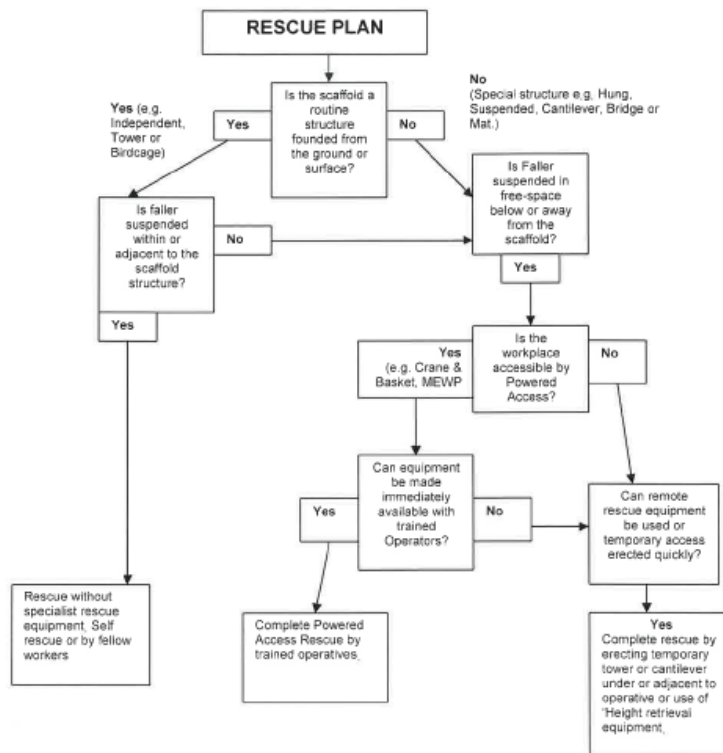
RESCUE PLAN

Is the scaffold a routine structure founded from the ground or surface?

Yes (e.g. Independent, Tower or Birdcage)

Yes

No

No (Special structure e.g. Hung, Suspended, Cantilever, Bridge or Mat.)

Is faller suspended within or adjacent to the scaffold structure?

No

Is Faller suspended in free-space below or away from the scaffold?

Yes

Yes

Is the workplace accessible by Powered Access?

Yes (e.g. Crane & Basket, MEWP

No

Can equipment be made immediately available with trained Operators?

Yes

No

Can remote rescue equipment be used or temporary access erected quickly?

Rescue without specialist rescue equipment, Self rescue or by fellow workers

Complete Powered Access Rescue by trained operatives,

Yes
Complete rescue by erecting temporary tower or cantilever under or adjacent to operative or use of 'Height retrieval equipment,